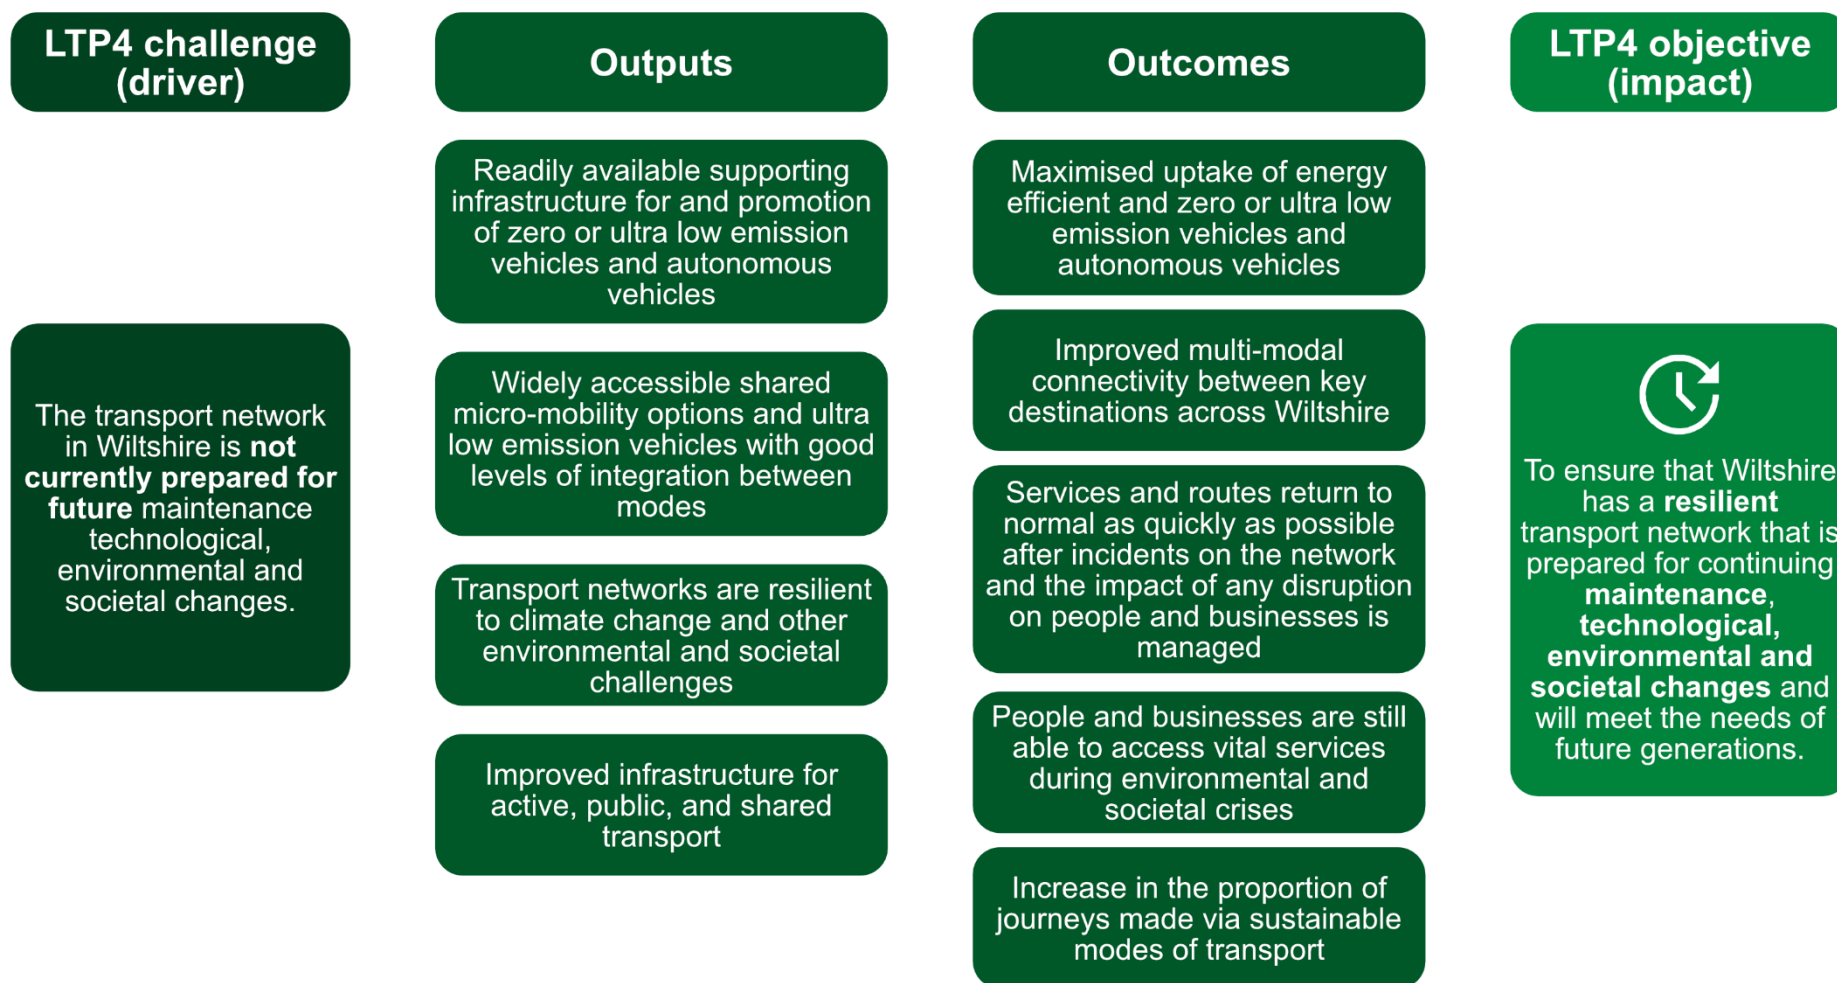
LTP4 challenge (driver)

The transport network in Wiltshire is not currently prepared for future maintenance technological, environmental and societal changes.

Outputs

Readily available supporting infrastructure for and promotion of zero or ultra low emission vehicles and autonomous vehicles

Widely accessible shared micro-mobility options and ultra low emission vehicles with good levels of integration between modes

Transport networks are resilient to climate change and other environmental and societal challenges

Improved infrastructure for active, public, and shared transport

Outcomes

Maximised uptake of energy efficient and zero or ultra low emission vehicles and autonomous vehicles

Improved multi-modal connectivity between key destinations across Wiltshire

Services and routes return to normal as quickly as possible after incidents on the network and the impact of any disruption on people and businesses is managed

People and businesses are still able to access vital services during environmental and societal crises

Increase in the proportion of journeys made via sustainable modes of transport

LTP4 objective (impact)

To ensure that Wiltshire has a resilient transport network that is prepared for continuing maintenance, technological, environmental and societal changes and will meet the needs of future generations.